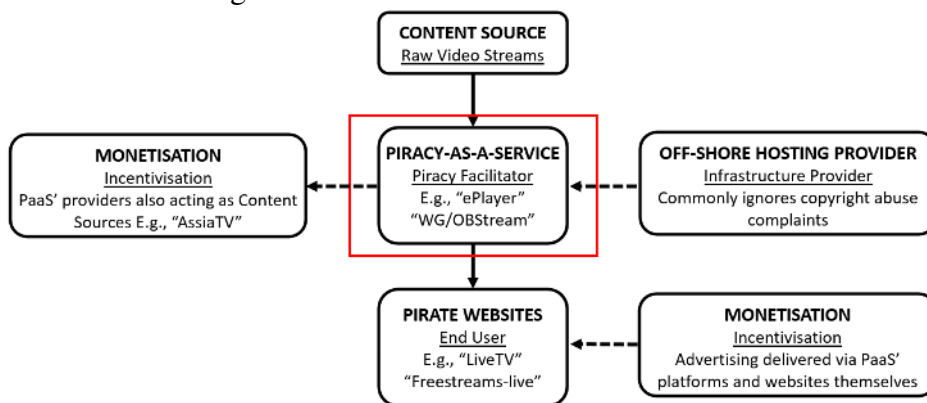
CONTENT SOURCE
Raw Video Streams

MONETISATION
Incentivisation
PaaS' providers also acting as Content Sources E.g., "AssiaTV"

PIRACY-AS-A-SERVICE
Piracy Facilitator
E.g., "ePlayer"
"WG/OBStream"

OFF-SHORE HOSTING PROVIDER
Infrastructure Provider
Commonly ignores copyright abuse complaints

PIRATE WEBSITES
End User
E.g., "LiveTV"
"Freestreams-live"

MONETISATION
Incentivisation
Advertising delivered via PaaS' platforms and websites themselves